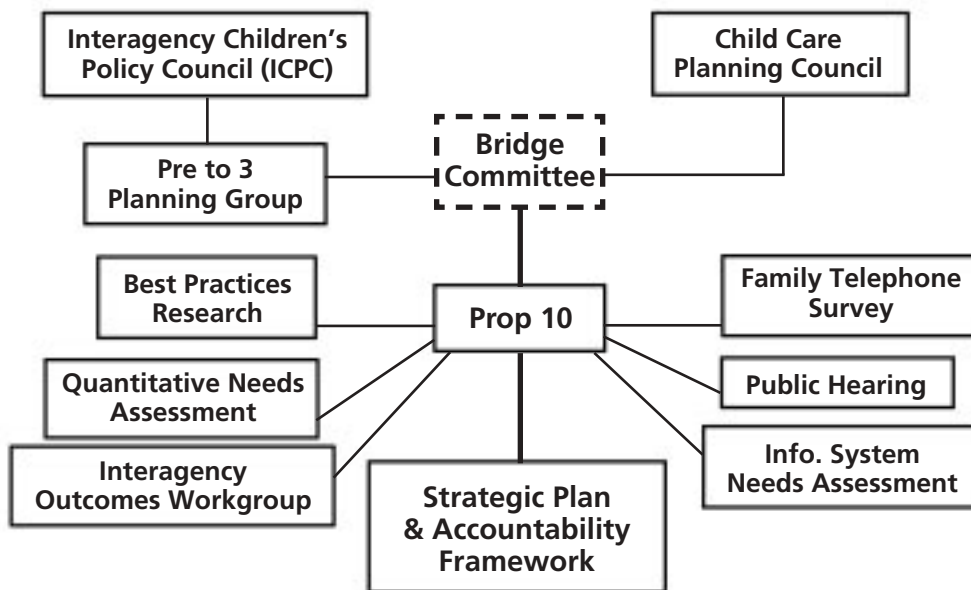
Interagency Children's Policy Council (ICPC)

Child Care Planning Council

Pre to 3 Planning Group

Bridge Committee

Best Practices Research

Prop 10

Family Telephone Survey

Quantitative Needs Assessment

Public Hearing

Interagency Outcomes Workgroup

Strategic Plan & Accountability Framework

Info. System Needs Assessment